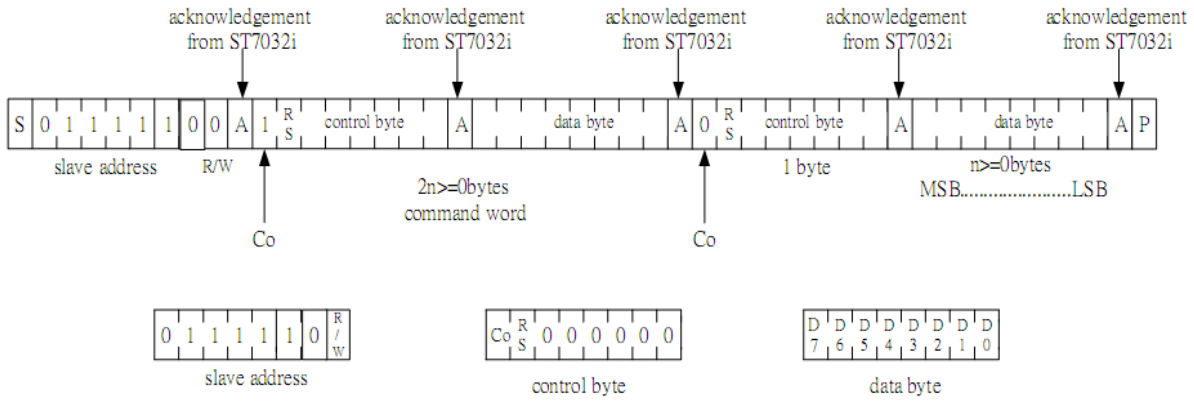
acknowledgement from ST7032i

acknowledgement from ST7032i

acknowledgement from ST7032i

acknowledgement from ST7032i

acknowledgement from ST7032i

| S | 0 | 1 | 1 | 1 | 1 | 1 | 0 | 0 | A | 1 | RS | control byte | A | data byte | A | 0 | RS | control byte | A | data byte | A | P |
|---|---|---|---|---|---|---|---|---|---|---|---|---|---|---|---|---|---|---|---|---|---|---|

slave address

R/W

Co

2n>=0bytes
command word

Co

1 byte

n>=0bytes
MSB.......................LSB

| 0 | 1 | 1 | 1 | 1 | 1 | 0 | R/W |
|---|---|---|---|---|---|---|---|

slave address

| Co | RS | 0 | 0 | 0 | 0 | 0 | 0 |
|---|---|---|---|---|---|---|---|

control byte

| D7 | D6 | D5 | D4 | D3 | D2 | D1 | D0 |
|---|---|---|---|---|---|---|---|

data byte